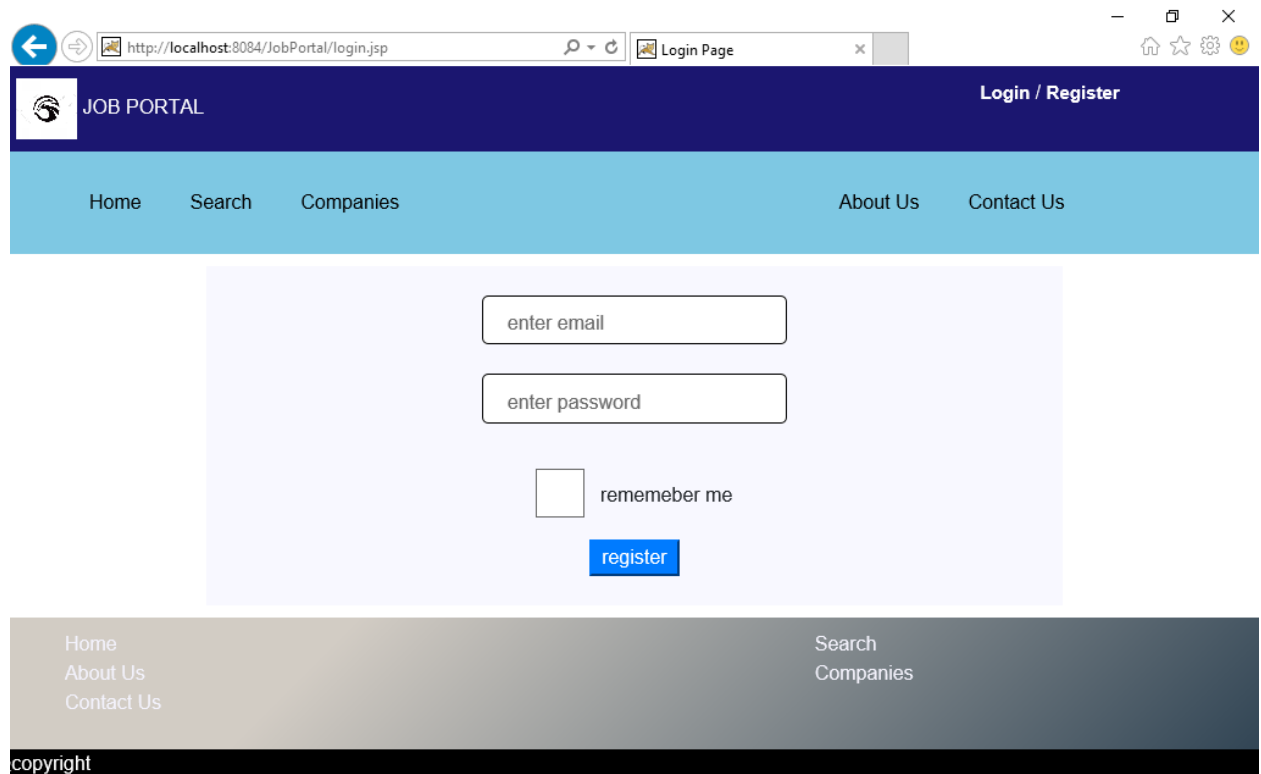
http://localhost:8084/JobPortal/login.jsp
Login Page

JOB PORTAL
Login / Register

Home Search Companies About Us Contact Us

enter email
enter password
rememeber me
register

Home
About Us
Contact Us
Search
Companies

copyright